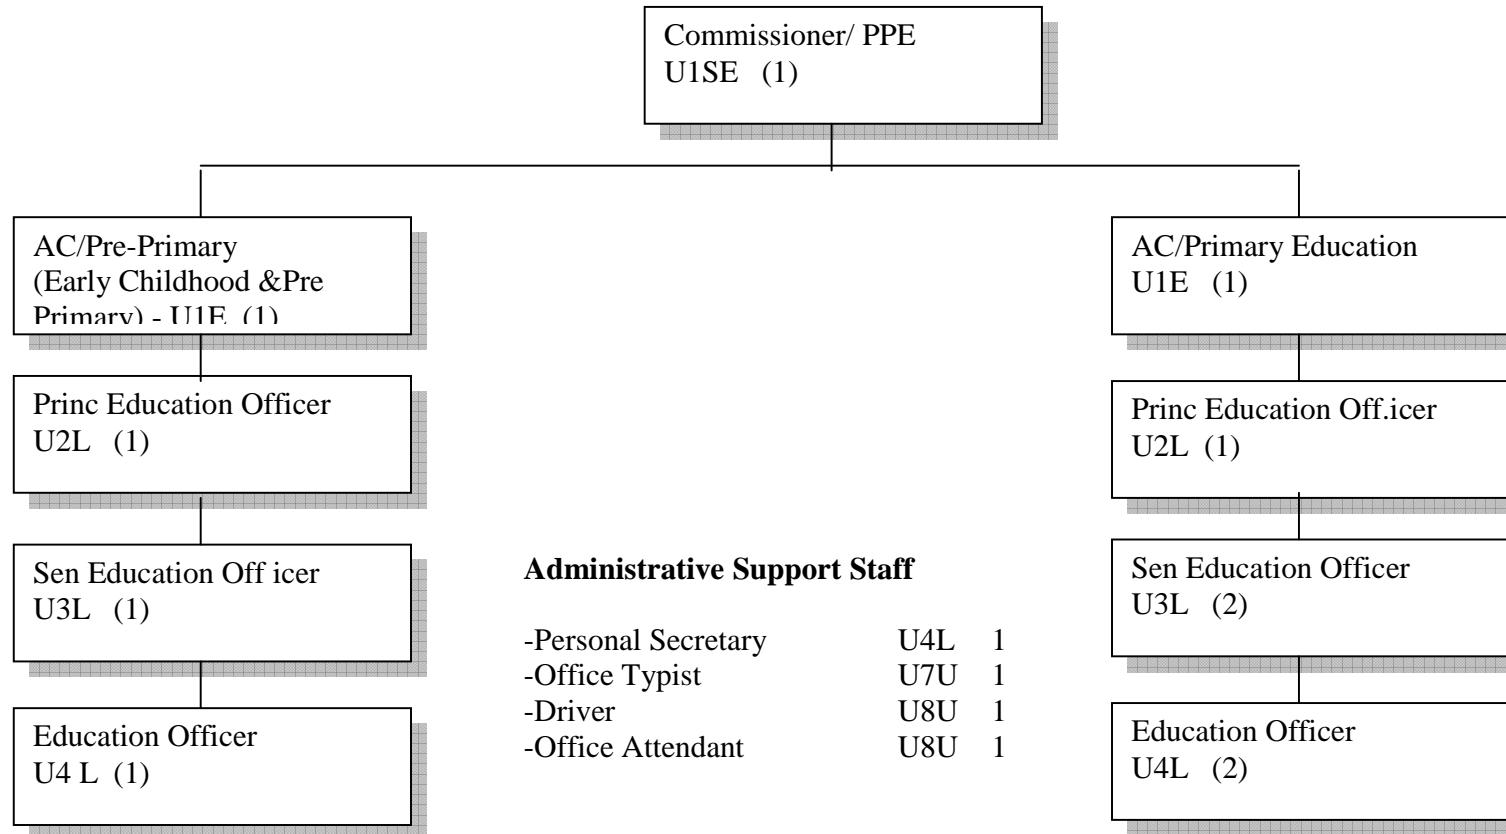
Commissioner/ PPE
U1SE (1)

AC/Pre-Primary
(Early Childhood &Pre
Primary) - U1E (1)

Princ Education Officer
U2L (1)

Sen Education Off icer
U3L (1)

Education Officer
U4 L (1)

Administrative Support Staff

| | | |
|---|---|---|
| -Personal Secretary | U4L | 1 |
| -Office Typist | U7U | 1 |
| -Driver | U8U | 1 |
| -Office Attendant | U8U | 1 |

AC/Primary Education
U1E (1)

Princ Education Off.icer
U2L (1)

Sen Education Officer
U3L (2)

Education Officer
U4L (2)